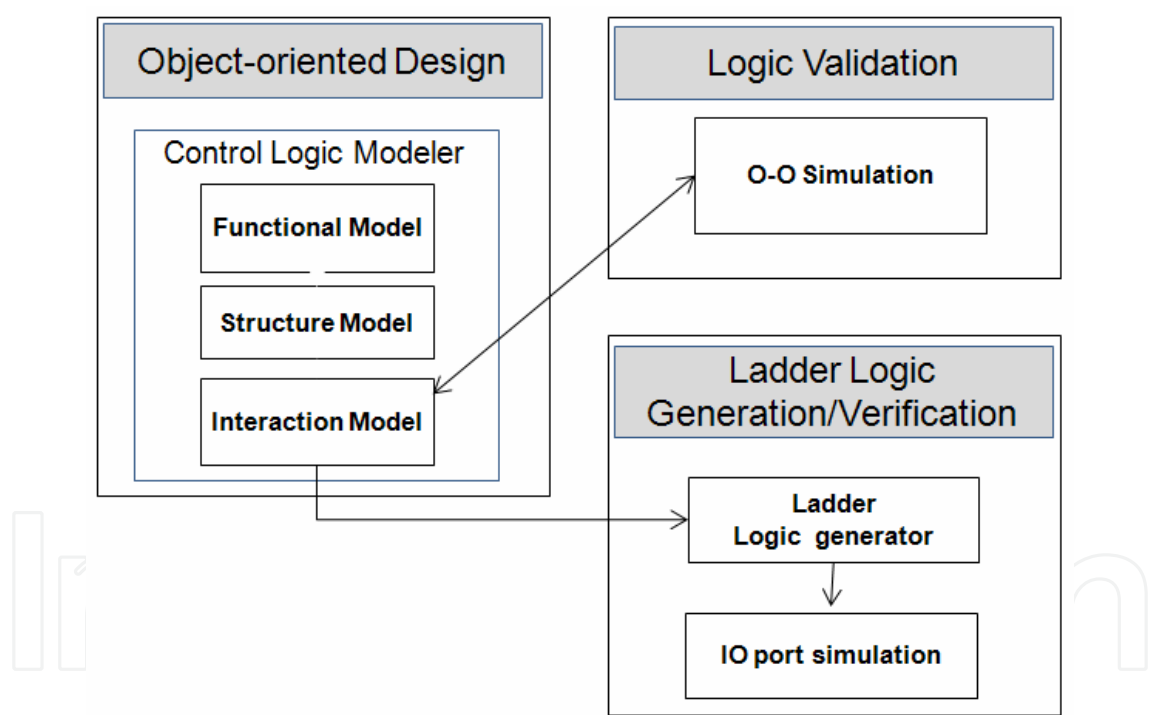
Object-oriented Design

Control Logic Modeler

Functional Model

Structure Model

Interaction Model

Logic Validation

O-O Simulation

Ladder Logic Generation/Verification

Ladder Logic generator

IO port simulation